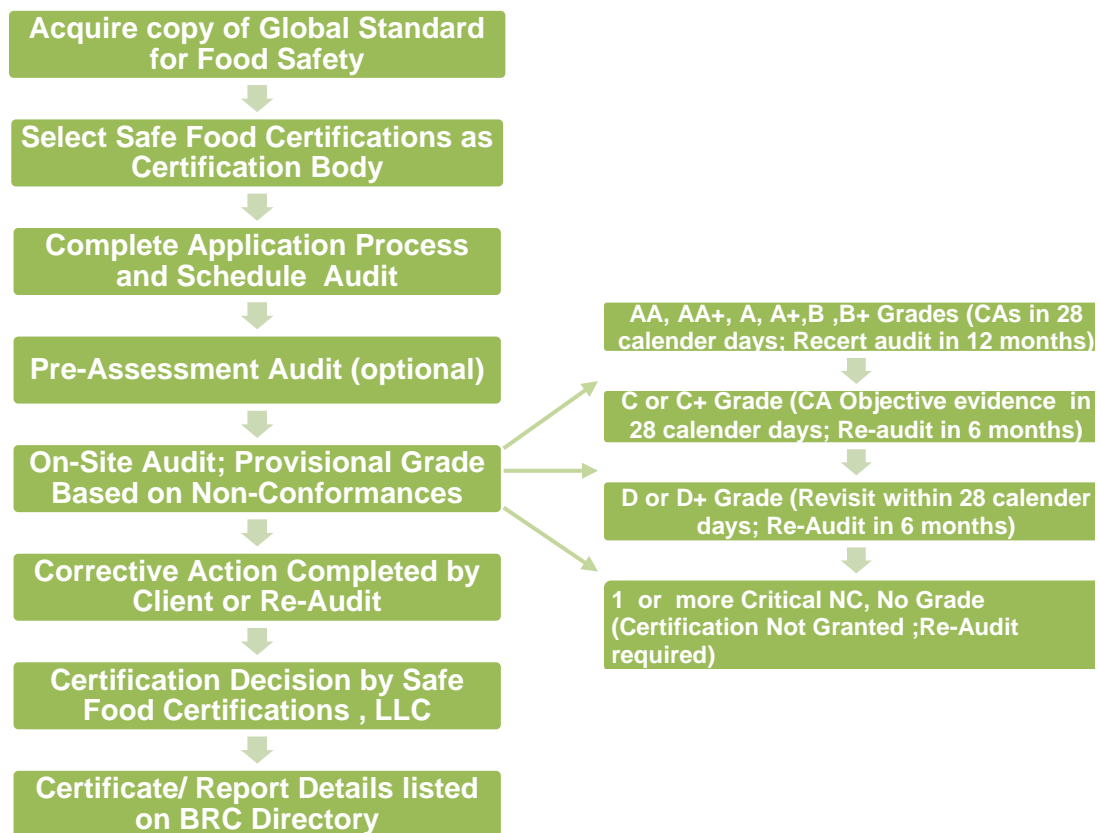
Acquire copy of Global Standard for Food Safety

Select Safe Food Certifications as Certification Body

Complete Application Process and Schedule Audit

Pre-Assessment Audit (optional)

On-Site Audit; Provisional Grade Based on Non-Conformances

Corrective Action Completed by Client or Re-Audit

Certification Decision by Safe Food Certifications , LLC

Certificate/ Report Details listed on BRC Directory

AA, AA+, A, A+,B ,B+ Grades (CAs in 28 calender days; Recert audit in 12 months)

C or C+ Grade (CA Objective evidence in 28 calender days; Re-audit in 6 months)

D or D+ Grade (Revisit within 28 calender days; Re-Audit in 6 months)

1 or more Critical NC, No Grade (Certification Not Granted ;Re-Audit required)